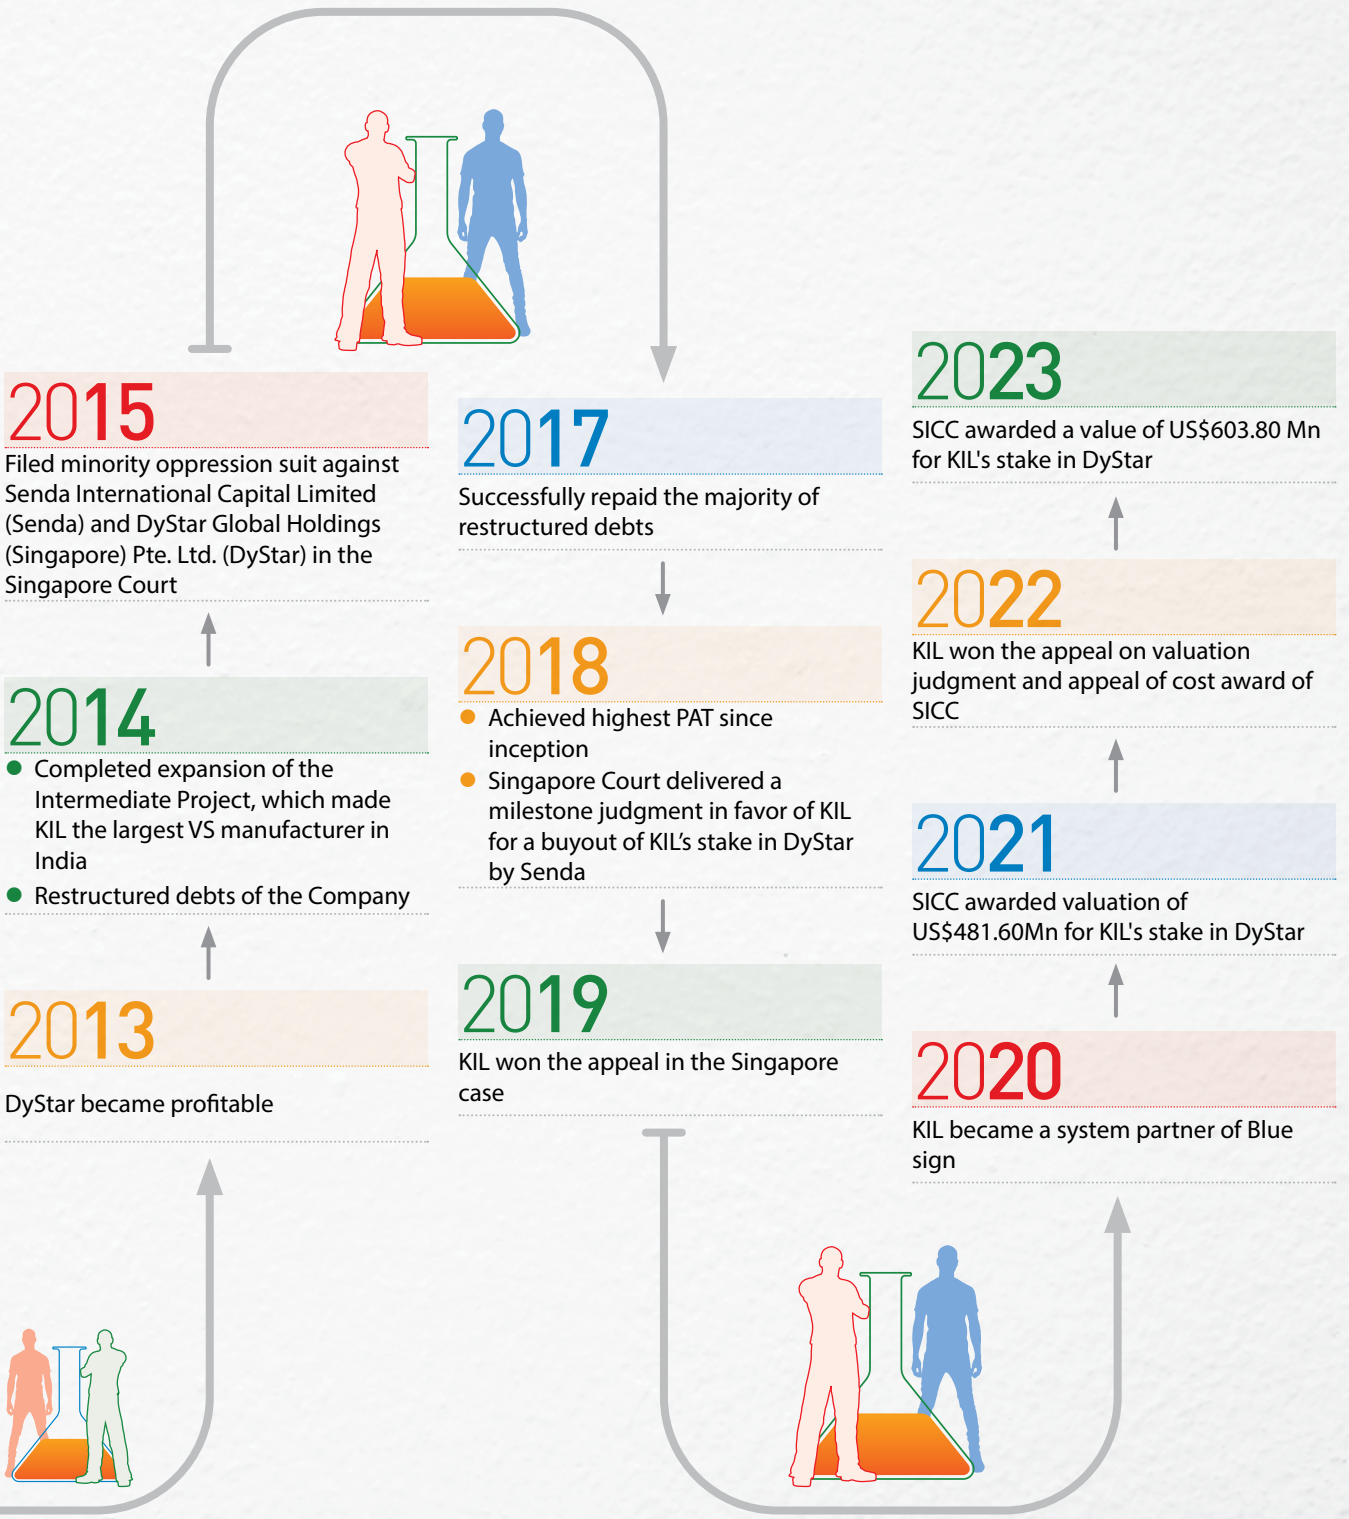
2013

DyStar became profitable

2014

Completed expansion of the Intermediate Project, which made KIL the largest VS manufacturer in India

Restructured debts of the Company

2015

Filed minority oppression suit against Senda International Capital Limited (Senda) and DyStar Global Holdings (Singapore) Pte. Ltd. (DyStar) in the Singapore Court

2017

Successfully repaid the majority of restructured debts

2018

Achieved highest PAT since inception

Singapore Court delivered a milestone judgment in favor of KIL for a buyout of KIL's stake in DyStar by Senda

2019

KIL won the appeal in the Singapore case

2020

KIL became a system partner of Blue sign

2021

SICC awarded valuation of US$481.60Mn for KIL's stake in DyStar

2022

KIL won the appeal on valuation judgment and appeal of cost award of SICC

2023

SICC awarded a value of US$603.80 Mn for KIL's stake in DyStar